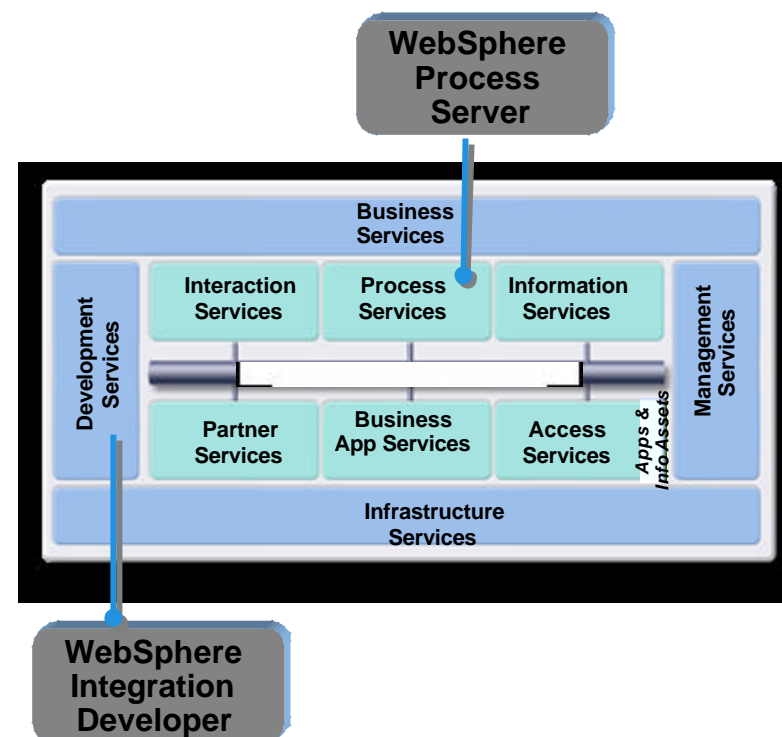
WebSphere Process Server

Business Services

Development Services

Interaction Services

Process Services

Information Services

Management Services

Partner Services

Business App Services

Access Services

Apps & Info Assets

Infrastructure Services

WebSphere Integration Developer